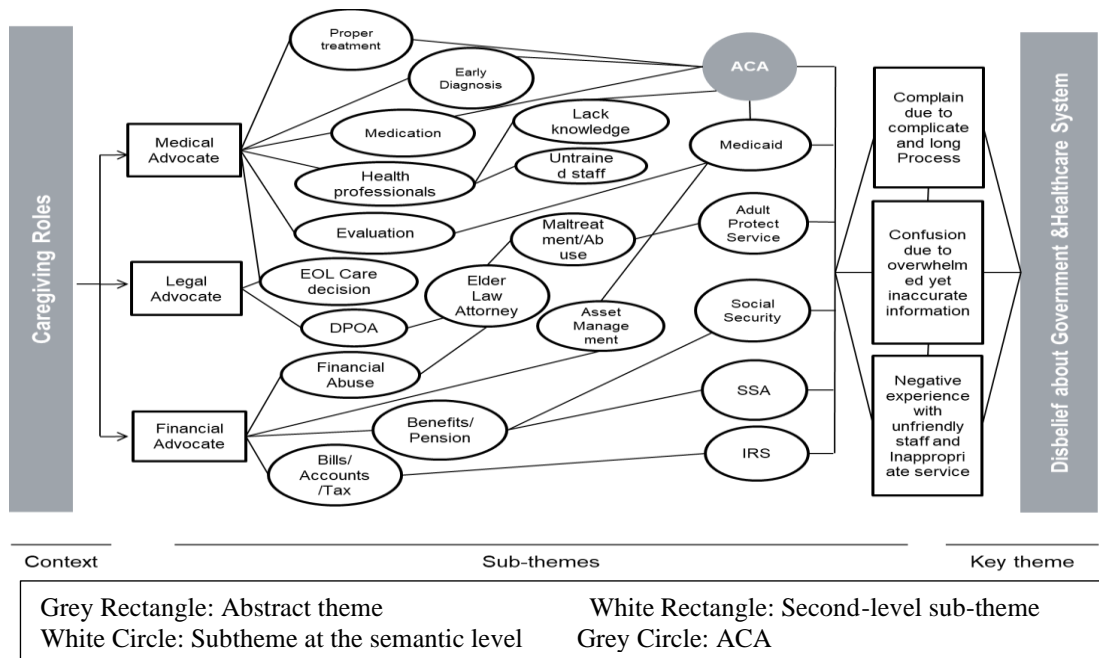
Caregiving Roles

Medical Advocate

Legal Advocate

Financial Advocate

Proper treatment

Early Diagnosis

Medication

Health professionals

Evaluation

EOL Care decision

DPOA

Financial Abuse

Benefits/ Pension

Bills/ Accounts /Tax

Lack knowledge

Untraine d staff

Maltreat ment/Ab use

Elder Law Attorney

Asset Manage ment

ACA

Medicaid

Adult Protect Service

Social Security

SSA

IRS

Complain due to complicate and long Process

Confusion due to overwhelm ed yet inaccurate information

Negative experience with unfriendly staff and Inappropri ate service

Disbelief about Government &Healthcare System

Context

Sub-themes

Key theme

Grey Rectangle: Abstract theme
White Rectangle: Second-level sub-theme
White Circle: Subtheme at the semantic level
Grey Circle: ACA